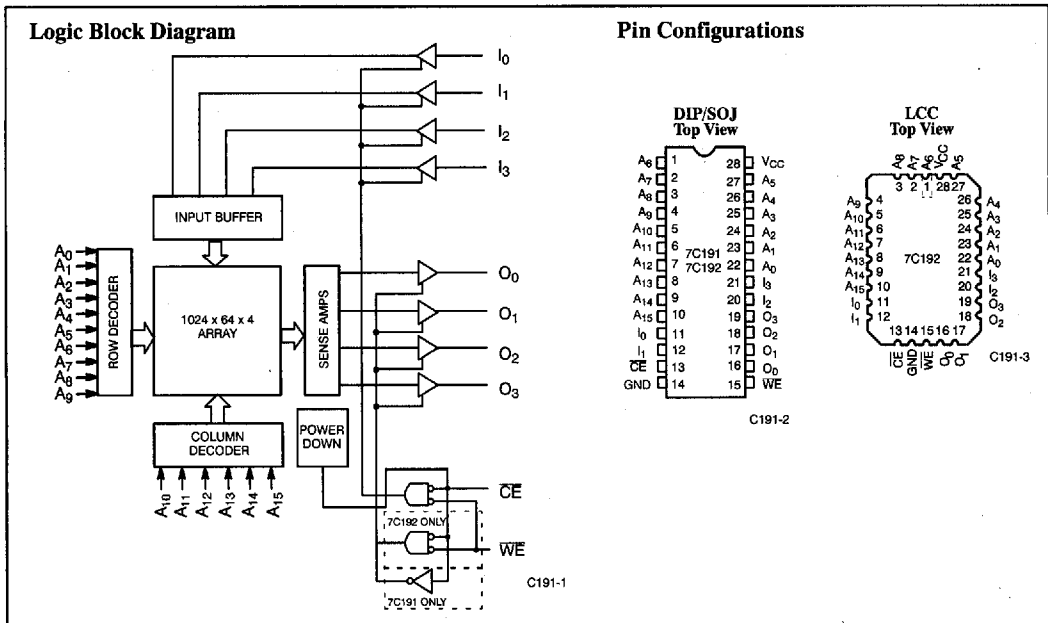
Logic Block Diagram

$I_0$
$I_1$
$I_2$
$I_3$

INPUT BUFFER

$A_0$
$A_1$
$A_2$
$A_3$
$A_4$
$A_5$
$A_6$
$A_7$
$A_8$
$A_9$

ROW DECODER

1024 x 64 x 4 ARRAY

SENSE AMPS

$O_0$
$O_1$
$O_2$
$O_3$

COLUMN DECODER

$A_{10}$ $A_{11}$ $A_{12}$ $A_{13}$ $A_{14}$ $A_{15}$

POWER DOWN

$\overline{CE}$

7C192 ONLY

$\overline{WE}$

7C191 ONLY

C191-1

Pin Configurations

DIP/SOJ
Top View

| | | | |
|---|---|---|---|
| $A_6$ | 1 | 28 | $V_{CC}$ |
| $A_7$ | 2 | 27 | $A_5$ |
| $A_8$ | 3 | 26 | $A_4$ |
| $A_9$ | 4 | 25 | $A_3$ |
| $A_{10}$ | 5 | 24 | $A_2$ |
| $A_{11}$ | 6 | 23 | $A_1$ |
| $A_{12}$ | 7 | 22 | $A_0$ |
| $A_{13}$ | 8 | 21 | $I_3$ |
| $A_{14}$ | 9 | 20 | $I_2$ |
| $A_{15}$ | 10 | 19 | $O_3$ |
| $I_0$ | 11 | 18 | $O_2$ |
| $I_1$ | 12 | 17 | $O_1$ |
| $\overline{CE}$ | 13 | 16 | $O_0$ |
| GND | 14 | 15 | $\overline{WE}$ |

7C191
7C192

C191-2

LCC
Top View

$A_8$ $A_7$ $A_6$ $V_{CC}$ $A_5$
3 2 1 28 27

$A_9$ 4
$A_{10}$ 5
$A_{11}$ 6
$A_{12}$ 7
$A_{13}$ 8
$A_{14}$ 9
$A_{15}$ 10
$I_0$ 11
$I_1$ 12

26 $A_4$
25 $A_3$
24 $A_2$
23 $A_1$
22 $A_0$
21 $I_3$
20 $I_2$
19 $O_3$
18 $O_2$

7C192

13 14 15 16 17
$\overline{CE}$ GND $\overline{WE}$ $O_0$ $O_1$

C191-3